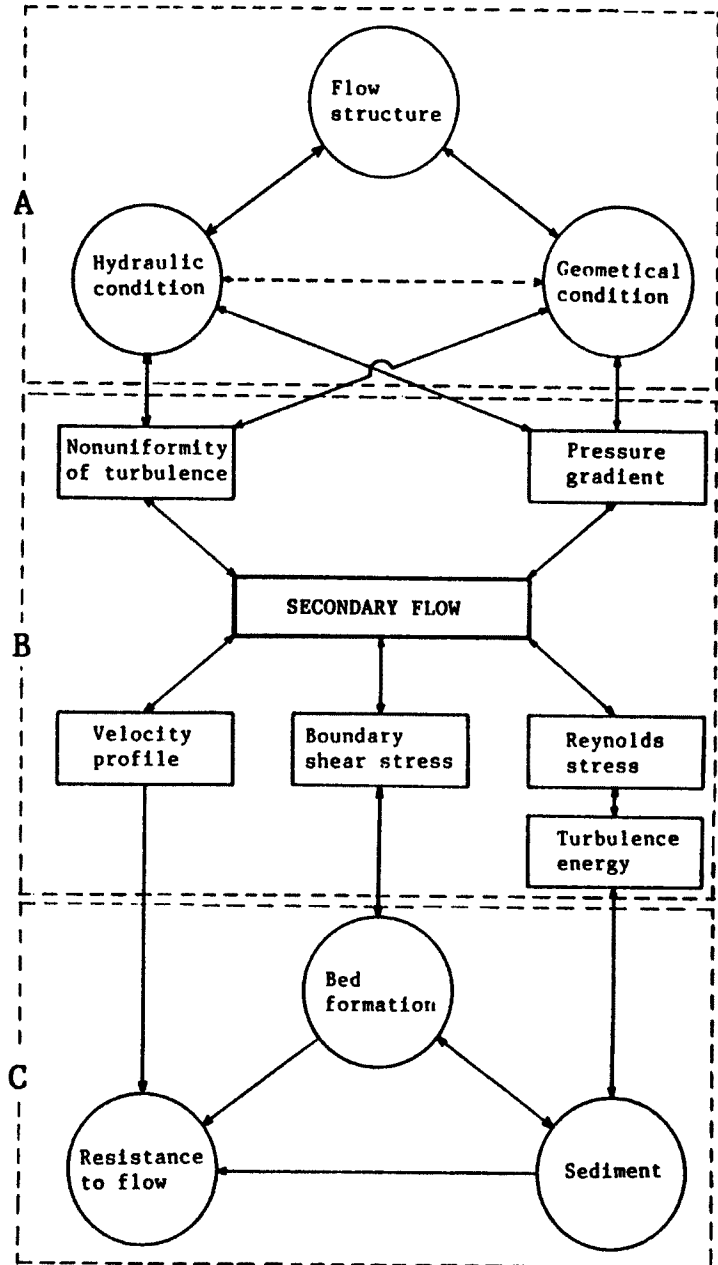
A

Flow structure

Hydraulic condition

Geometical condition

Nonuniformity of turbulence

Pressure gradient

B

SECONDARY FLOW

Velocity profile

Boundary shear stress

Reynolds stress

Turbulence energy

C

Bed formation

Resistance to flow

Sediment